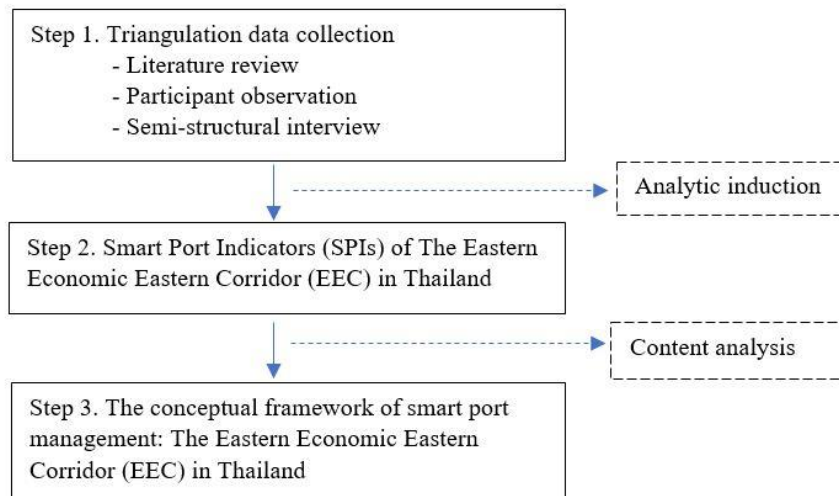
Step 1. Triangulation data collection
- Literature review
- Participant observation
- Semi-structural interview

Analytic induction

Step 2. Smart Port Indicators (SPIs) of The Eastern Economic Eastern Corridor (EEC) in Thailand

Content analysis

Step 3. The conceptual framework of smart port management: The Eastern Economic Eastern Corridor (EEC) in Thailand